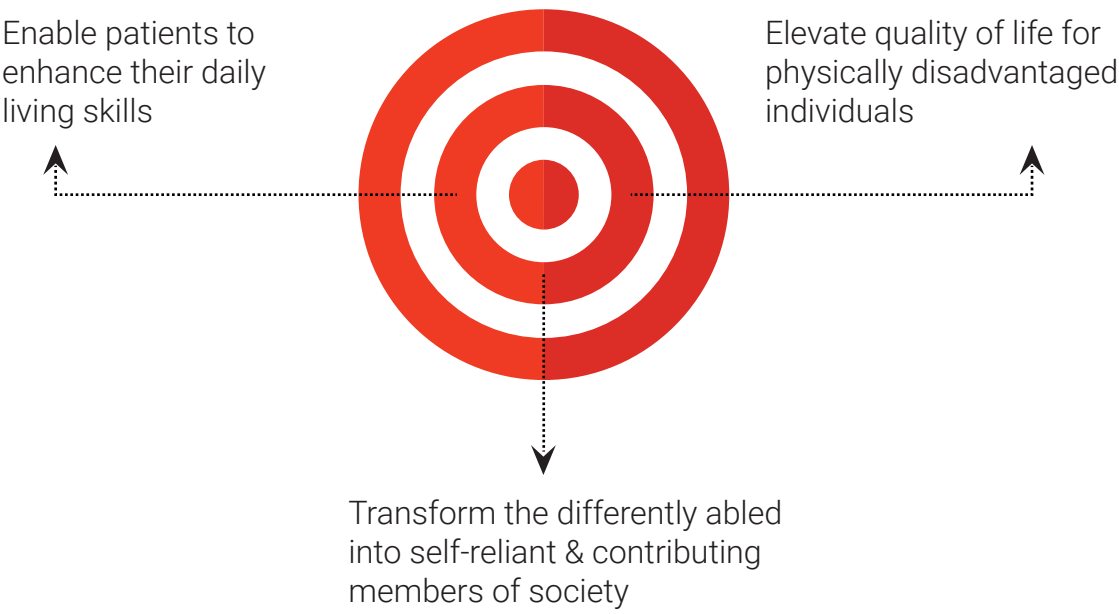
Enable patients to enhance their daily living skills

Elevate quality of life for physically disadvantaged individuals

Transform the differently abled into self-reliant & contributing members of society